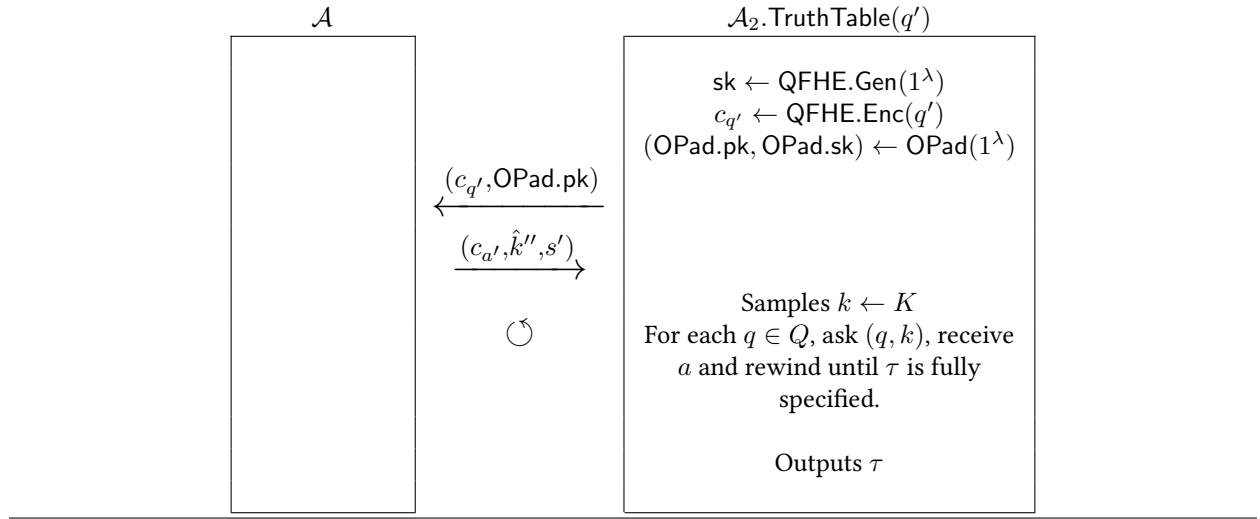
$\mathcal{A}$

$\mathcal{A}_2.\mathsf{TruthTable}(q')$

$\mathsf{sk} \leftarrow \mathsf{QFHE.Gen}(1^\lambda)$
$c_{q'} \leftarrow \mathsf{QFHE.Enc}(q')$
$(\mathsf{OPad.pk}, \mathsf{OPad.sk}) \leftarrow \mathsf{OPad}(1^\lambda)$

$(c_{q'}, \mathsf{OPad.pk})$

$(c_{a'}, \hat{k}'', s')$

Samples $k \leftarrow K$
For each $q \in Q$, ask $(q, k)$, receive $a$ and rewind until $\tau$ is fully specified.

Outputs $\tau$